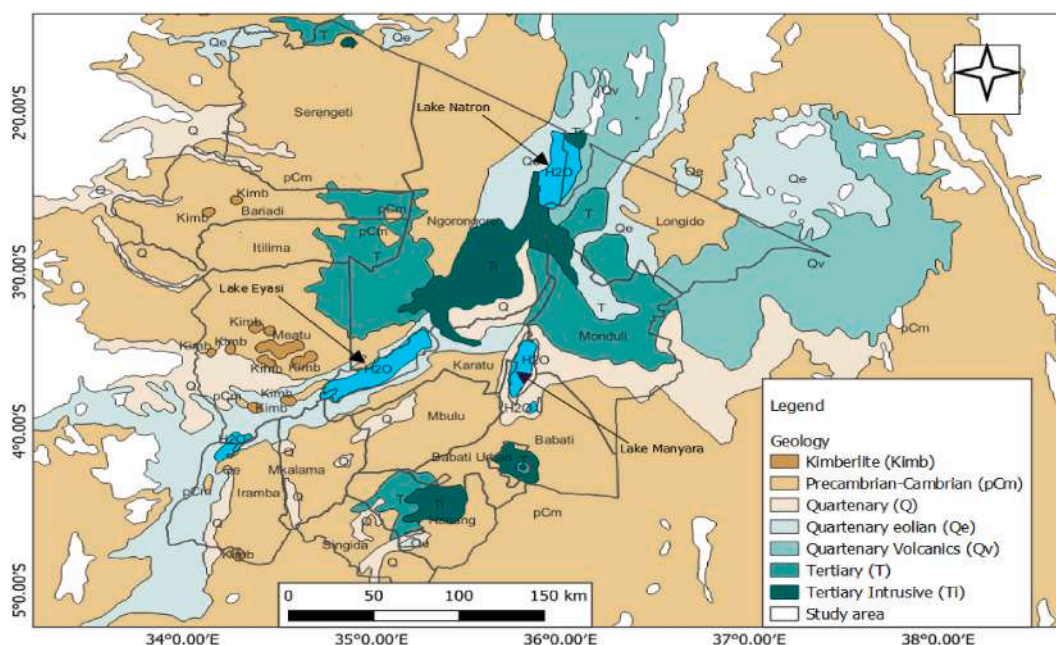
Qe
T
Qe
Qv
Serengeti
Lake Natron
2°0.00'S
Q
Qe
H2O
T
Qe
Qe
Kimb
pCm
Kimb
Bariadi
Ngorongoro
T
Longido
pCm
Q
Itilima
T
Qe
Qv
3°0.00'S
Lake Eyasi
Ti
Q
T
Kimb
Meatu
pCm
Kimb
Kimb
Kimb
Monduli
H2O
Kimb
H2O
Karatu
pCm
Kimb
H2O
4°0.00'S
Mbulu
Babati
Lake Manyara
H2O
Qe
Mkalama
Babati Urban
Q
pCm
Iramba
Ti
T
Hanang
pCm
Q
Qe
Singida
Kimb
Q
5°0.00'S
0
50
100
150 km
34°0.00'E
35°0.00'E
36°0.00'E
37°0.00'E
38°0.00'E

Legend

Geology
Kimberlite (Kimb)
Precambrian-Cambrian (pCm)
Quartenary (Q)
Quartenary eolian (Qe)
Quartenary Volcanics (Qv)
Tertiary (T)
Tertiary Intrusive (Ti)
Study area